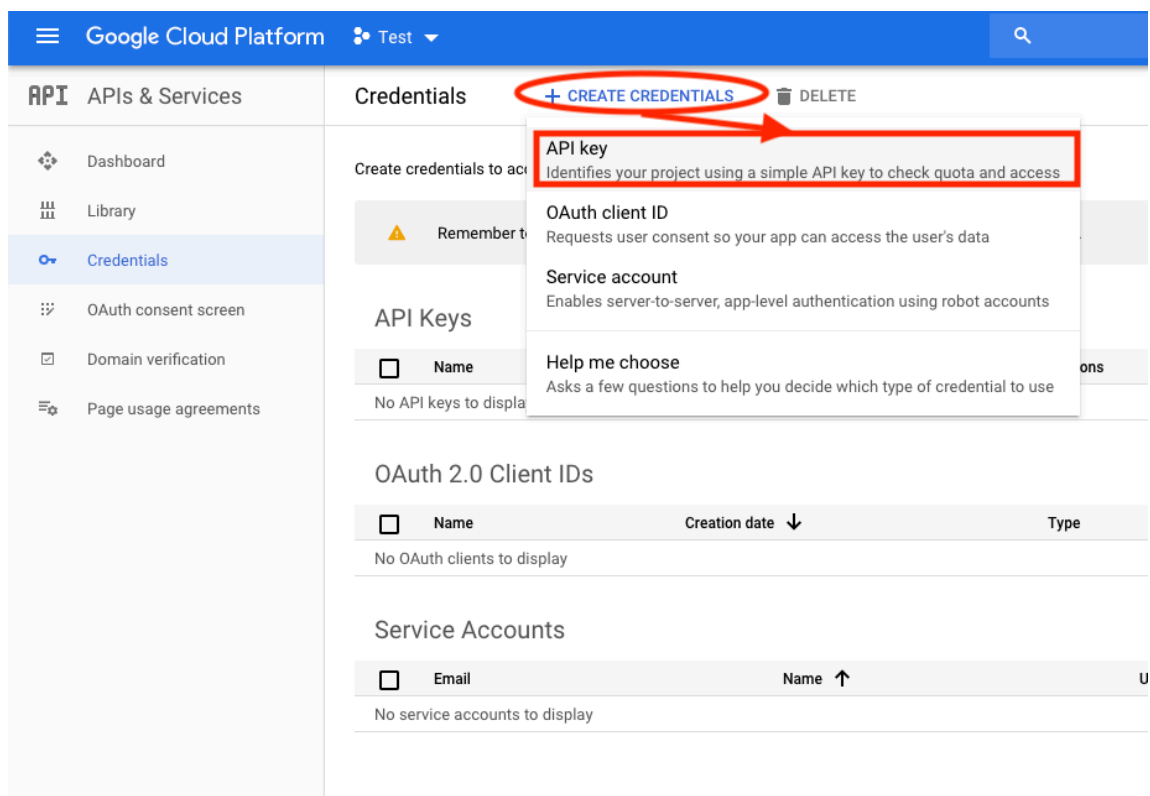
Google Cloud Platform Test

API APIs & Services

Dashboard
Library
Credentials
OAuth consent screen
Domain verification
Page usage agreements

Credentials + CREATE CREDENTIALS DELETE

Create credentials to ac

Remember t

API key
Identifies your project using a simple API key to check quota and access

OAuth client ID
Requests user consent so your app can access the user's data

Service account
Enables server-to-server, app-level authentication using robot accounts

Help me choose
Asks a few questions to help you decide which type of credential to use

API Keys

| Name | ons |
|---|---|
| No API keys to displa | |

OAuth 2.0 Client IDs

| Name | Creation date ↓ | Type |
|---|---|---|
| No OAuth clients to display | | |

Service Accounts

| Email | Name ↑ | U |
|---|---|---|
| No service accounts to display | | |